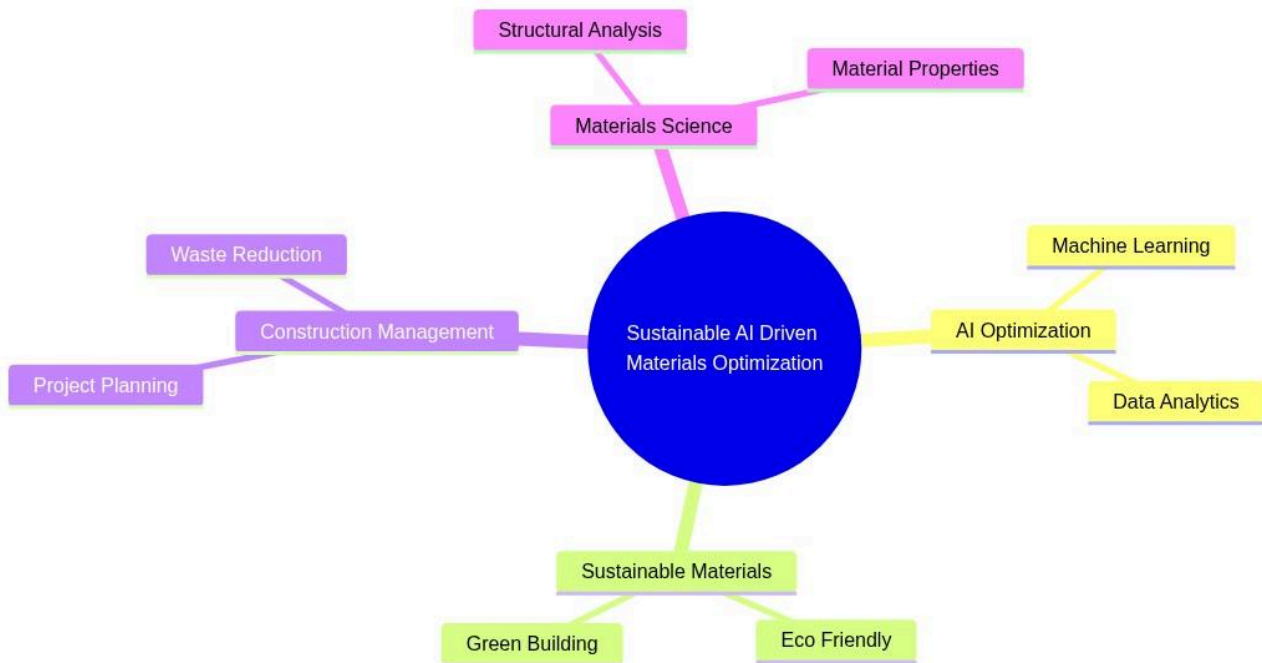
Structural Analysis

Material Properties

Materials Science

Waste Reduction

Construction Management

Project Planning

Sustainable AI Driven Materials Optimization

Machine Learning

AI Optimization

Data Analytics

Sustainable Materials

Green Building

Eco Friendly